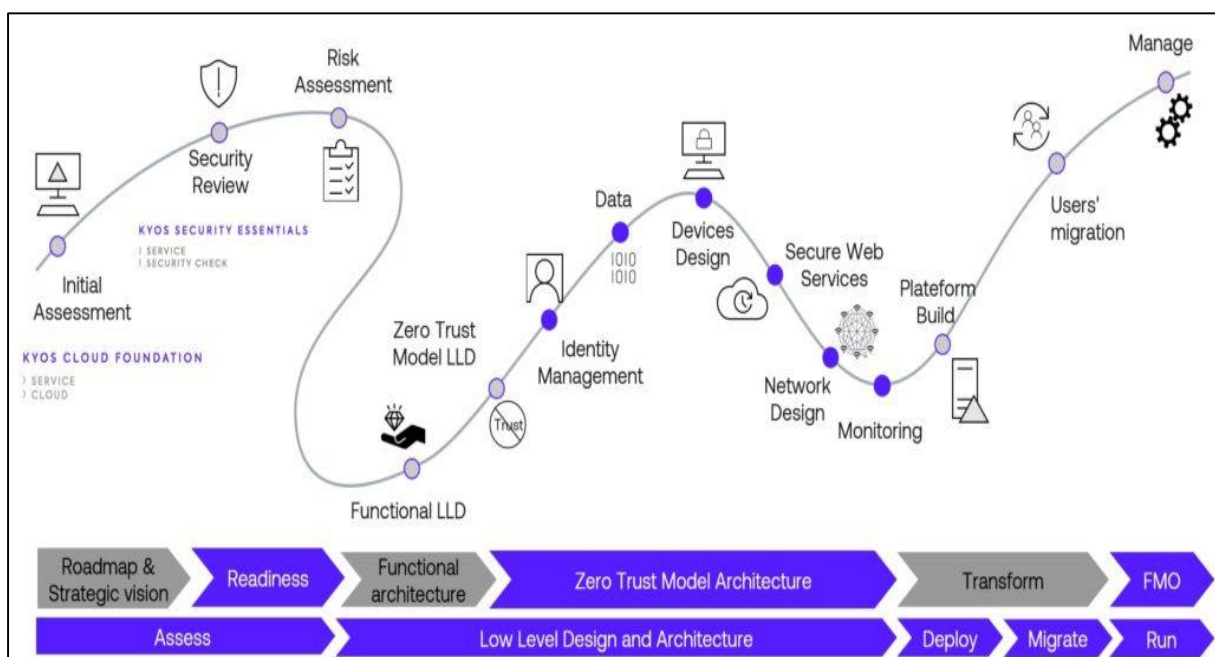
Risk Assessment

Security Review

Initial Assessment

KYOS SECURITY ESSENTIALS
› SERVICE
› SECURITY CHECK

KYOS CLOUD FOUNDATION
› SERVICE
› CLOUD

Functional LLD

Zero Trust Model LLD

Trust

Identity Management

Data
1010
1010

Devices Design

Secure Web Services

Network Design

Monitoring

Plateform Build

Users' migration

Manage

| Roadmap & Strategic vision | Readiness | Functional architecture | Zero Trust Model Architecture | Transform | FMO |
|---|---|---|---|---|---|

| Assess | Low Level Design and Architecture | Deploy | Migrate | Run |
|---|---|---|---|---|